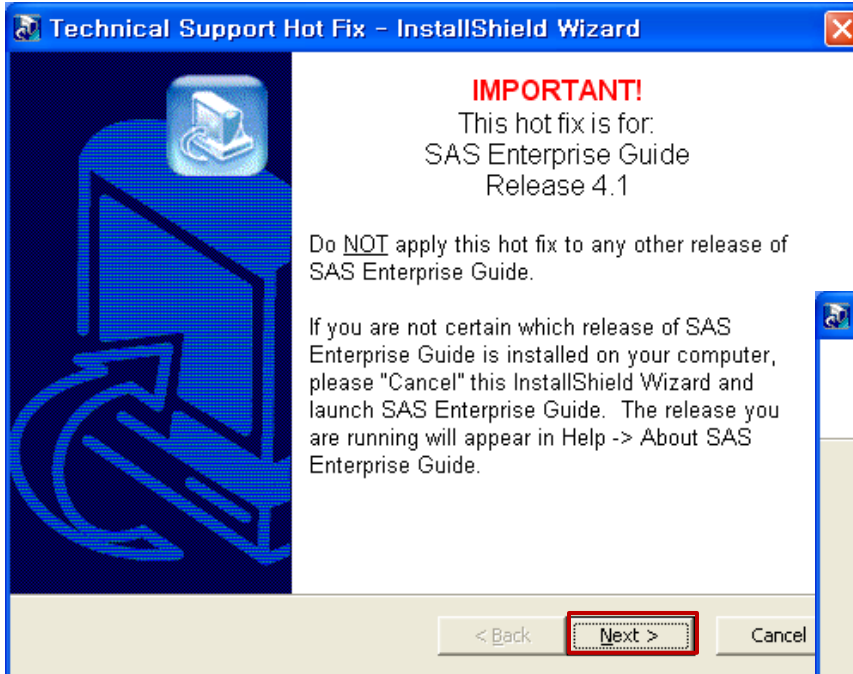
Technical Support Hot Fix - InstallShield Wizard

IMPORTANT!
This hot fix is for:
SAS Enterprise Guide
Release 4.1

Do NOT apply this hot fix to any other release of SAS Enterprise Guide.

If you are not certain which release of SAS Enterprise Guide is installed on your computer, please "Cancel" this InstallShield Wizard and launch SAS Enterprise Guide. The release you are running will appear in Help -> About SAS Enterprise Guide.

< Back
Next >
Cancel